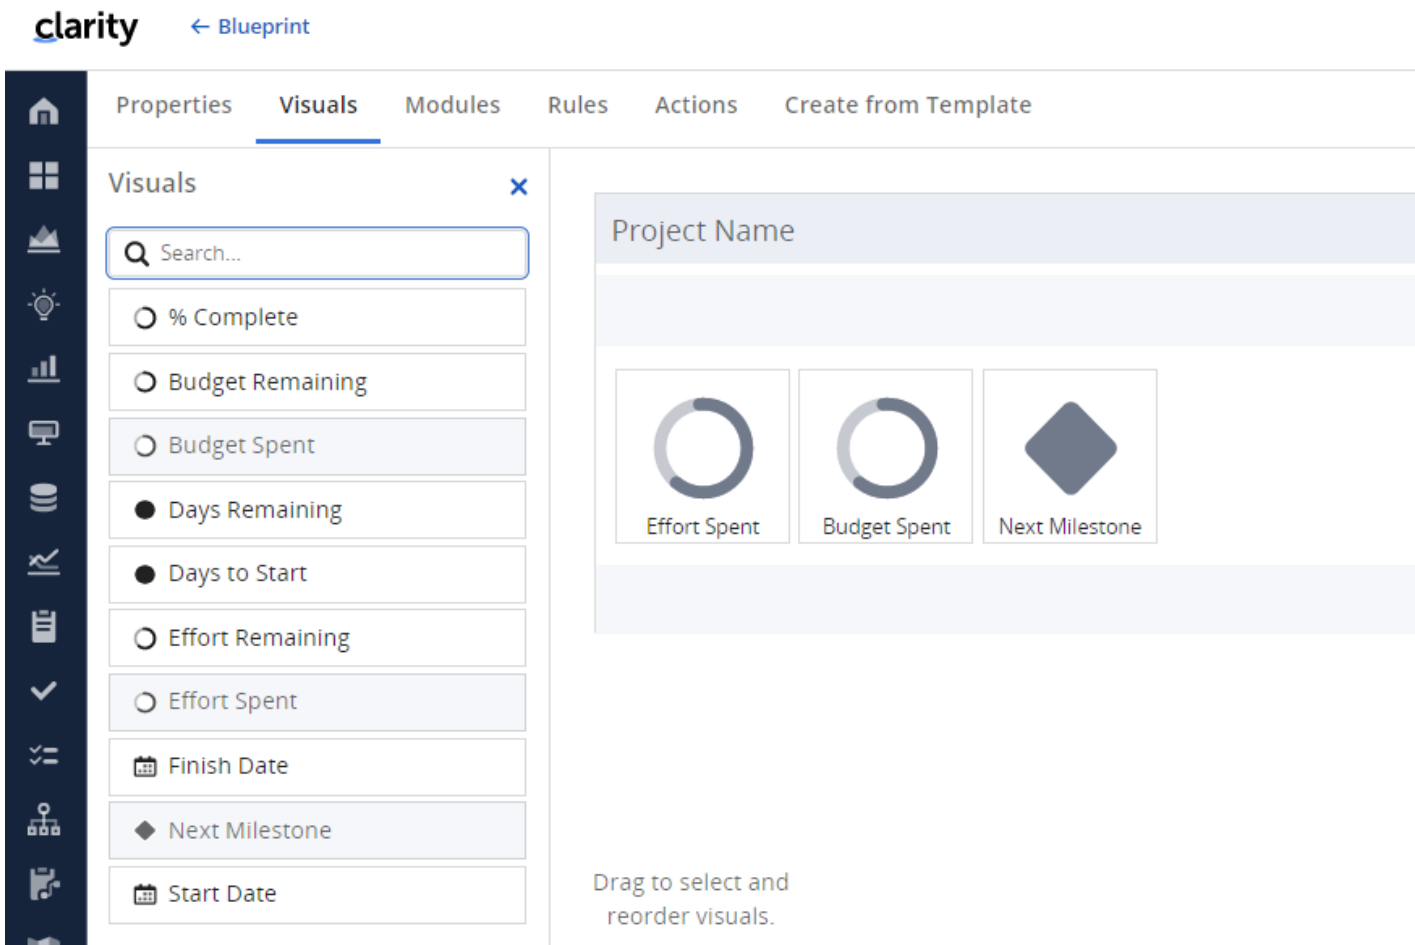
clarity

← Blueprint

Properties Visuals Modules Rules Actions Create from Template

Visuals ×

Search...

% Complete

Budget Remaining

Budget Spent

Days Remaining

Days to Start

Effort Remaining

Effort Spent

Finish Date

Next Milestone

Start Date

Project Name

Effort Spent

Budget Spent

Next Milestone

Drag to select and reorder visuals.